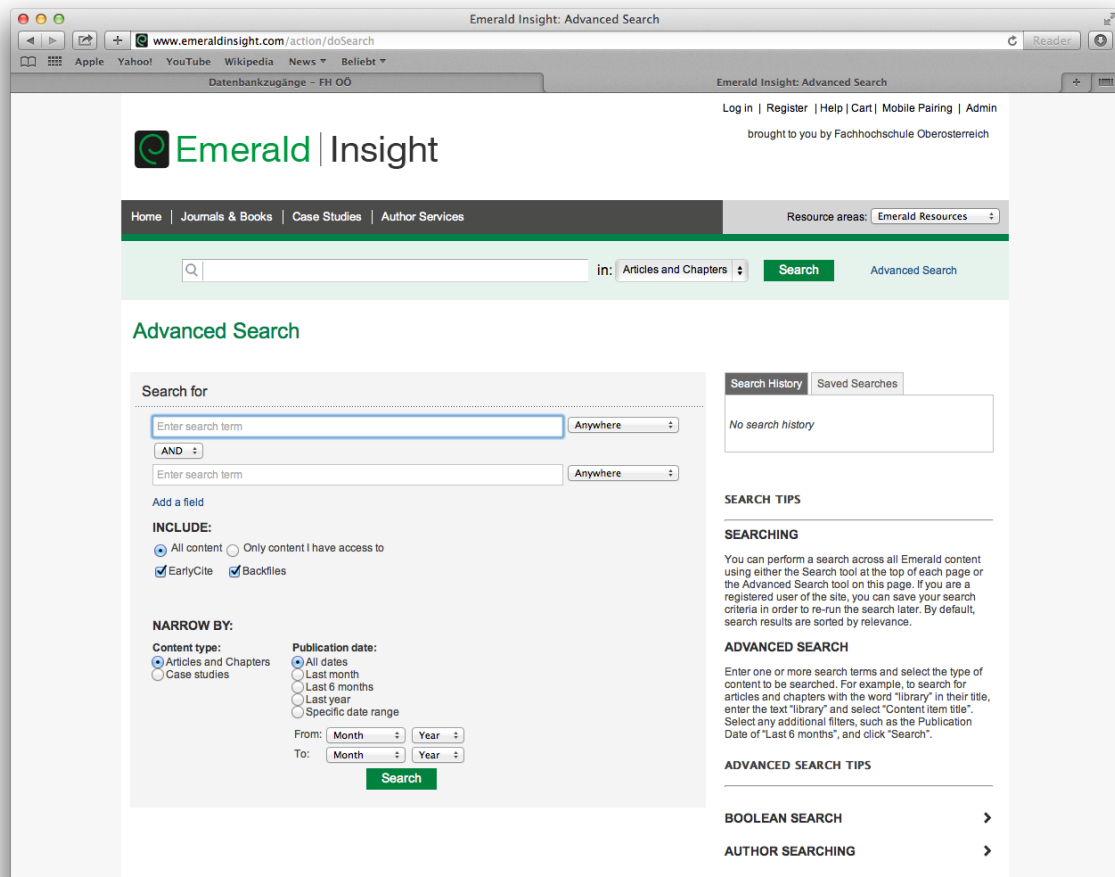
Emerald Insight: Advanced Search

www.emeraldinsight.com/action/doSearch

Reader

Apple Yahoo! YouTube Wikipedia News ▾ Beliebt ▾

Datenbankzugänge – FH OÖ

Emerald Insight: Advanced Search

Log in | Register | Help | Cart | Mobile Pairing | Admin

brought to you by Fachhochschule Oberosterreich

Emerald | Insight

Home | Journals & Books | Case Studies | Author Services

Resource areas: Emerald Resources

in: Articles and Chapters

Search

Advanced Search

Advanced Search

Search for

Enter search term

Anywhere

AND

Enter search term

Anywhere

Add a field

INCLUDE:

All content Only content I have access to

EarlyCite Backfiles

NARROW BY:

Content type:
Articles and Chapters
Case studies

Publication date:
All dates
Last month
Last 6 months
Last year
Specific date range

From: Month Year
To: Month Year

Search

Search History | Saved Searches

No search history

SEARCH TIPS

SEARCHING

You can perform a search across all Emerald content using either the Search tool at the top of each page or the Advanced Search tool on this page. If you are a registered user of the site, you can save your search criteria in order to re-run the search later. By default, search results are sorted by relevance.

ADVANCED SEARCH

Enter one or more search terms and select the type of content to be searched. For example, to search for articles and chapters with the word "library" in their title, enter the text "library" and select "Content item title". Select any additional filters, such as the Publication Date of "Last 6 months", and click "Search".

ADVANCED SEARCH TIPS

BOOLEAN SEARCH

AUTHOR SEARCHING